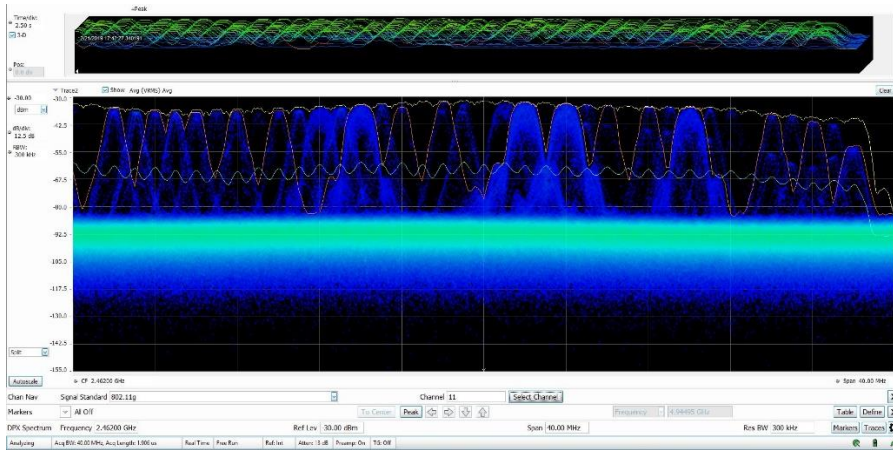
Time/div: 2.50 s
3-D
Pos: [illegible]
Peak
2/26/2018 17:42:27.340 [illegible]
Trace2 Show Avg (VRMS) Avg
Clear
-30.00
dBm
dB/div: 12.5 dB
RBW: 300 kHz
-30.0
-42.5
-55.0
-67.5
-80.0
-92.5
-105.0
-117.5
-130.0
-142.5
-155.0
Split
Autoscale
CF 2.46200 GHz
Span 40.00 MHz
Chan Nav Signal Standard 802.11g
Channel 11
Select Channel
Markers All Off
To Center Peak
Frequency 4.94495 GHz
Table Define
DPX Spectrum Frequency 2.46200 GHz
Ref Lev 30.00 dBm
Span 40.00 MHz
Res BW 300 kHz
Markers Traces
Analyzing Acq BW: 40.00 MHz, Acq Length: 1.000 us Real Time Free Run Ref: Int Atten: 10 dB Preamp: On TG: Off